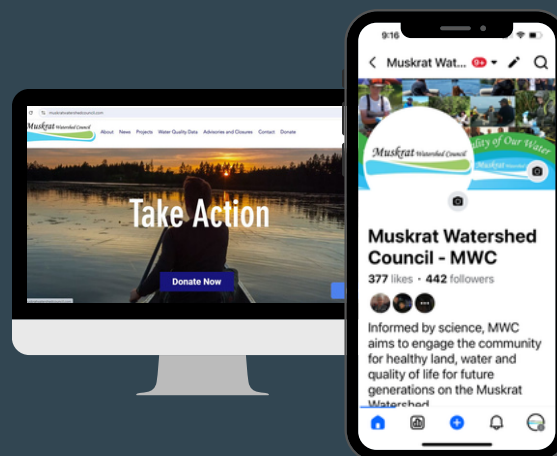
muskratwatershedcouncil.com

Muskrat Watershed Council

About News Projects Water Quality Data Advisories and Closures Contact Donate

Take Action

Donate Now

9:16

Muskrat Wat... 9+

Muskrat Watershed Council

uality of Our Water

Muskrat Watershed Council - MWC

377 likes • 442 followers

Informed by science, MWC aims to engage the community for healthy land, water and quality of life for future generations on the Muskrat Watershed.